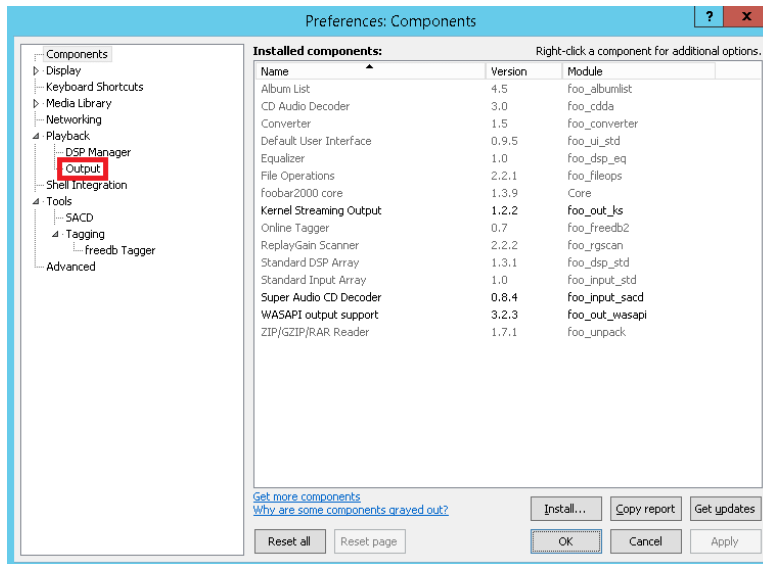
Preferences: Components

?
x

Components
Display
Keyboard Shortcuts
Media Library
Networking
Playback
DSP Manager
Output
Shell Integration
Tools
SACD
Tagging
freedb Tagger
Advanced

Installed components:

Right-click a component for additional options.

| Name | Version | Module |
|---|---|---|
| Album List | 4.5 | foo_albumlist |
| CD Audio Decoder | 3.0 | foo_cdda |
| Converter | 1.5 | foo_converter |
| Default User Interface | 0.9.5 | foo_ui_std |
| Equalizer | 1.0 | foo_dsp_eq |
| File Operations | 2.2.1 | foo_fileops |
| foobar2000 core | 1.3.9 | Core |
| Kernel Streaming Output | 1.2.2 | foo_out_ks |
| Online Tagger | 0.7 | foo_freedb2 |
| ReplayGain Scanner | 2.2.2 | foo_rgscan |
| Standard DSP Array | 1.3.1 | foo_dsp_std |
| Standard Input Array | 1.0 | foo_input_std |
| Super Audio CD Decoder | 0.8.4 | foo_input_sacd |
| WASAPI output support | 3.2.3 | foo_out_wasapi |
| ZIP/GZIP/RAR Reader | 1.7.1 | foo_unpack |

Get more components
Why are some components grayed out?

Install...
Copy report
Get updates

Reset all
Reset page
OK
Cancel
Apply